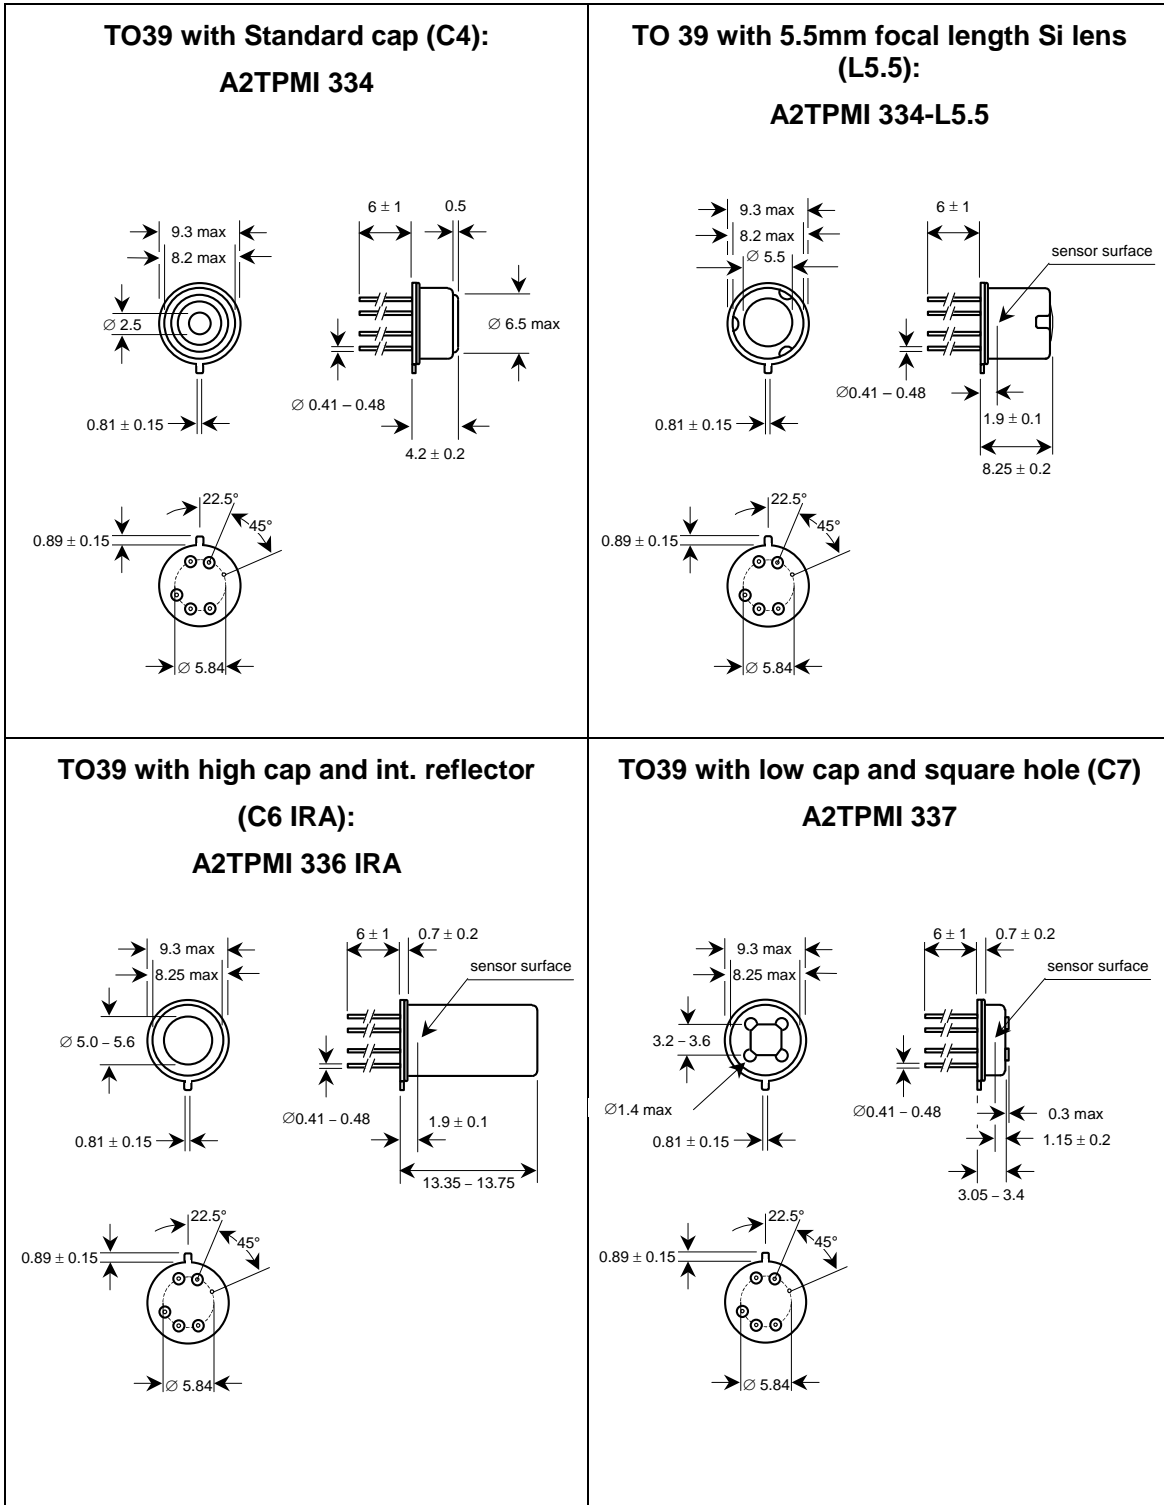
| TO39 with Standard cap (C4): A2TPMI 334 | TO 39 with 5.5mm focal length Si lens (L5.5): A2TPMI 334-L5.5 |
|---|---|
| 9.3 max, 8.2 max, ∅ 2.5, 0.81 ± 0.15, 6 ± 1, 0.5, ∅ 6.5 max, ∅ 0.41 – 0.48, 4.2 ± 0.2, 22.5°, 45°, 0.89 ± 0.15, ∅ 5.84 | 9.3 max, 8.2 max, ∅ 5.5, 0.81 ± 0.15, 6 ± 1, sensor surface, ∅0.41 – 0.48, 1.9 ± 0.1, 8.25 ± 0.2, 22.5°, 45°, 0.89 ± 0.15, ∅ 5.84 |
| TO39 with high cap and int. reflector (C6 IRA): A2TPMI 336 IRA | TO39 with low cap and square hole (C7) A2TPMI 337 |
| 9.3 max, 8.25 max, ∅ 5.0 – 5.6, 0.81 ± 0.15, 6 ± 1, 0.7 ± 0.2, sensor surface, ∅0.41 – 0.48, 1.9 ± 0.1, 13.35 – 13.75, 22.5°, 45°, 0.89 ± 0.15, ∅ 5.84 | 9.3 max, 8.25 max, 3.2 – 3.6, ∅1.4 max, 0.81 ± 0.15, 6 ± 1, 0.7 ± 0.2, sensor surface, ∅0.41 – 0.48, 0.3 max, 1.15 ± 0.2, 3.05 – 3.4, 22.5°, 45°, 0.89 ± 0.15, ∅ 5.84 |